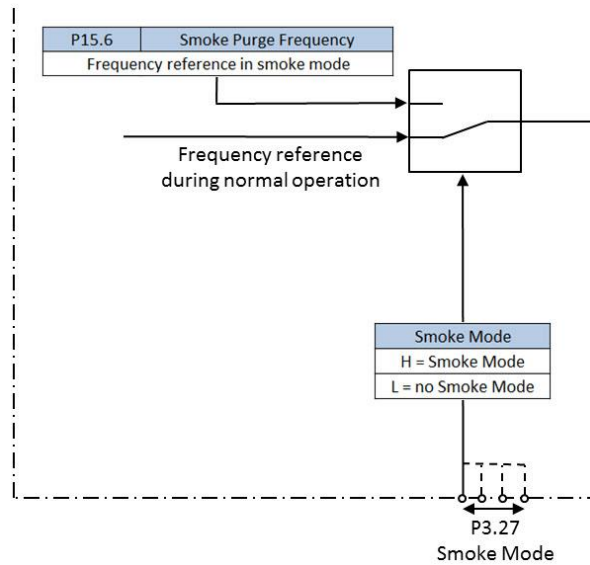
| P15.6 | Smoke Purge Frequency |
|---|---|
| Frequency reference in smoke mode | |

Frequency reference during normal operation

| Smoke Mode |
|---|
| H = Smoke Mode |
| L = no Smoke Mode |

P3.27
Smoke Mode